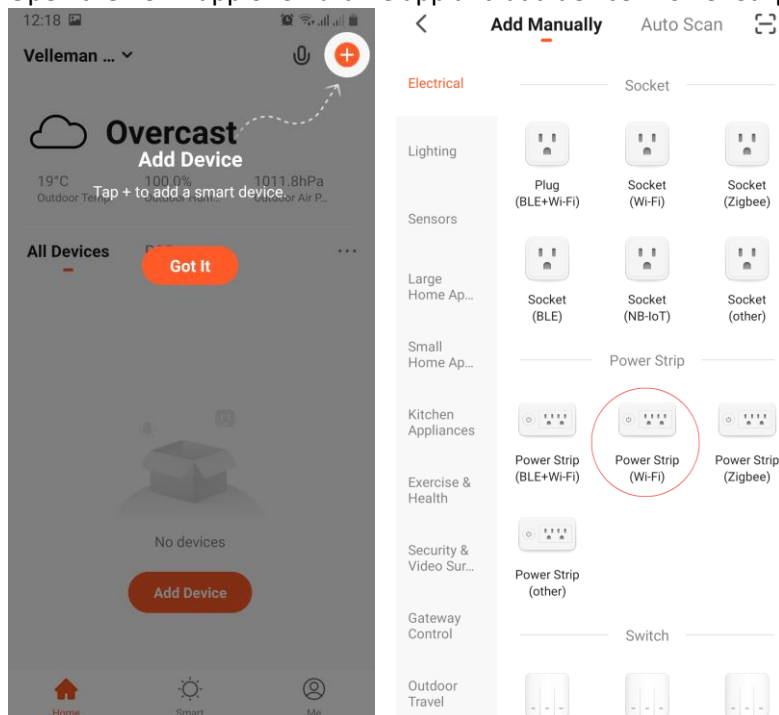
12:18

Velleman ...

Overcast

Add Device

19°C
Outdoor Temp.

100.0%
Outdoor Humi...

1011.8hPa
Outdoor Air P...

Tap + to add a smart device.

All Devices

Got It

No devices

Add Device

Home

Smart

Me

<

Add Manually

Auto Scan

Electrical

Lighting

Sensors

Large Home Ap...

Small Home Ap...

Kitchen Appliances

Exercise & Health

Security & Video Sur...

Gateway Control

Outdoor Travel

Socket

Plug (BLE+Wi-Fi)

Socket (Wi-Fi)

Socket (Zigbee)

Socket (BLE)

Socket (NB-IoT)

Socket (other)

Power Strip

Power Strip (BLE+Wi-Fi)

Power Strip (Wi-Fi)

Power Strip (Zigbee)

Power Strip (other)

Switch